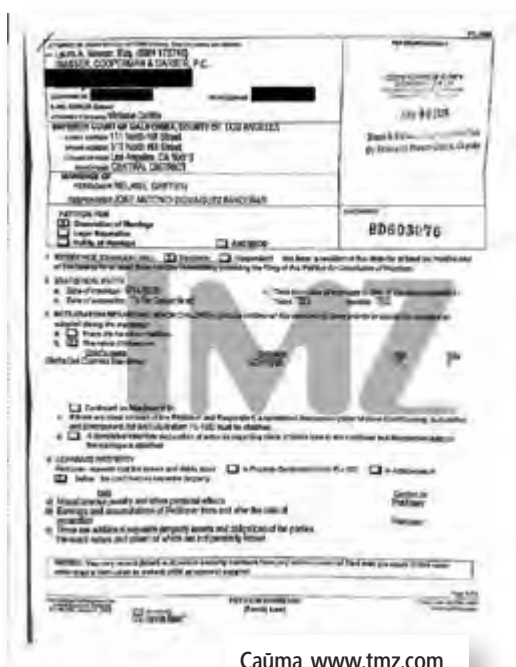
FL-100

Laura A. Wasser, Esq. (SBN 173740)
WASSER, COOPERMAN & CARTER, P.C.

SUPERIOR COURT OF CALIFORNIA, COUNTY OF LOS ANGELES
STREET ADDRESS: 111 North Hill Street
MAILING ADDRESS: 111 North Hill Street
CITY AND ZIP CODE: Los Angeles, CA 90012
BRANCH NAME: CENTRAL DISTRICT

MARRIAGE OF
PETITIONER: FERNANDA ROMERO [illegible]
RESPONDENT: JOSE ANTONIO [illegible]

PETITION FOR
Dissolution of Marriage
Legal Separation
Nullity of Marriage
AMENDED

July 08 2016

CASE NUMBER:
BD603076

1. RESIDENCE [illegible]
2. STATISTICAL FACTS
3. DECLARATION REGARDING MINOR CHILDREN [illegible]
4. SEPARATE PROPERTY
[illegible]

TMZ

PETITION—MARRIAGE
(Family Law)

Page 1 of 3

Caŭma www.tmz.com